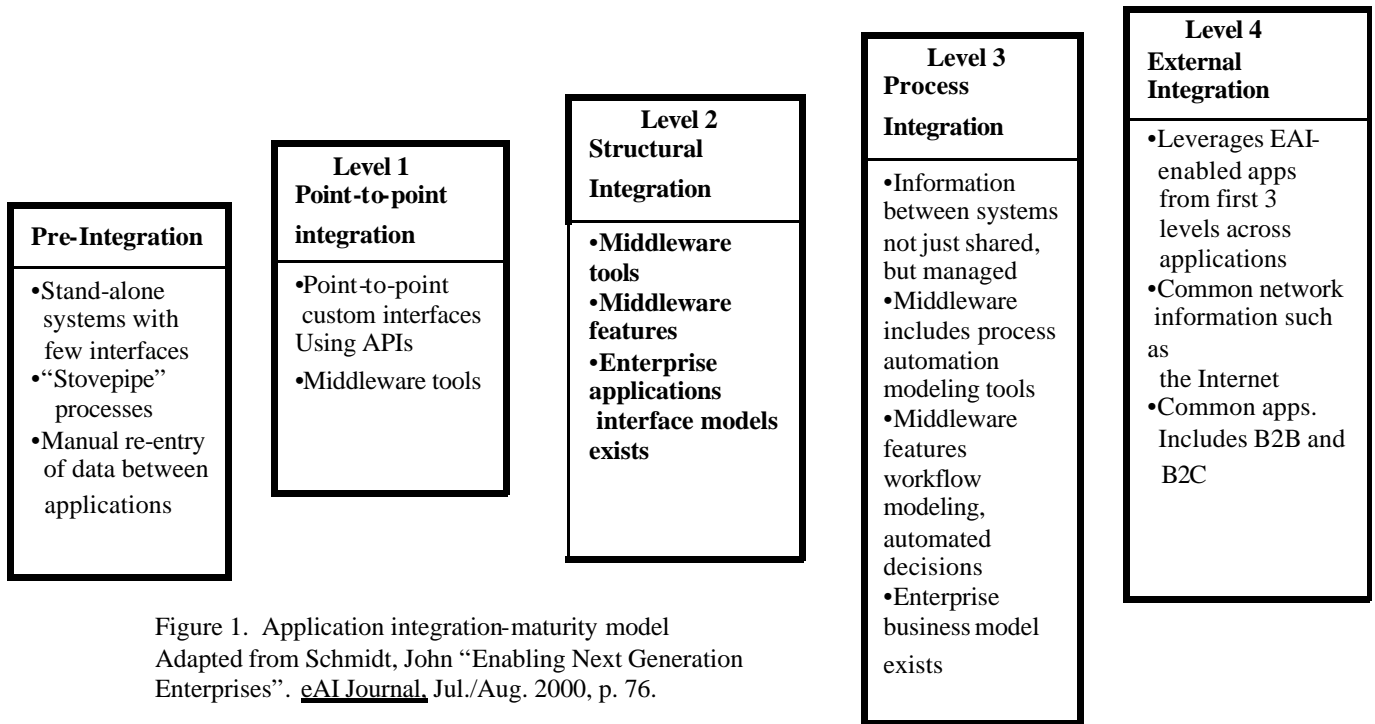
**Pre-Integration**

•Stand-alone systems with few interfaces
•"Stovepipe" processes
•Manual re-entry of data between applications

**Level 1**
**Point-to-point integration**

•Point-to-point custom interfaces Using APIs
•Middleware tools

**Level 2**
**Structural Integration**

**•Middleware tools**
**•Middleware features**
**•Enterprise applications interface models exists**

**Level 3**
**Process Integration**

•Information between systems not just shared, but managed
•Middleware includes process automation modeling tools
•Middleware features workflow modeling, automated decisions
•Enterprise business model exists

**Level 4**
**External Integration**

•Leverages EAI-enabled apps from first 3 levels across applications
•Common network information such as the Internet
•Common apps. Includes B2B and B2C

Figure 1. Application integration-maturity model
Adapted from Schmidt, John "Enabling Next Generation Enterprises". eAI Journal, Jul./Aug. 2000, p. 76.